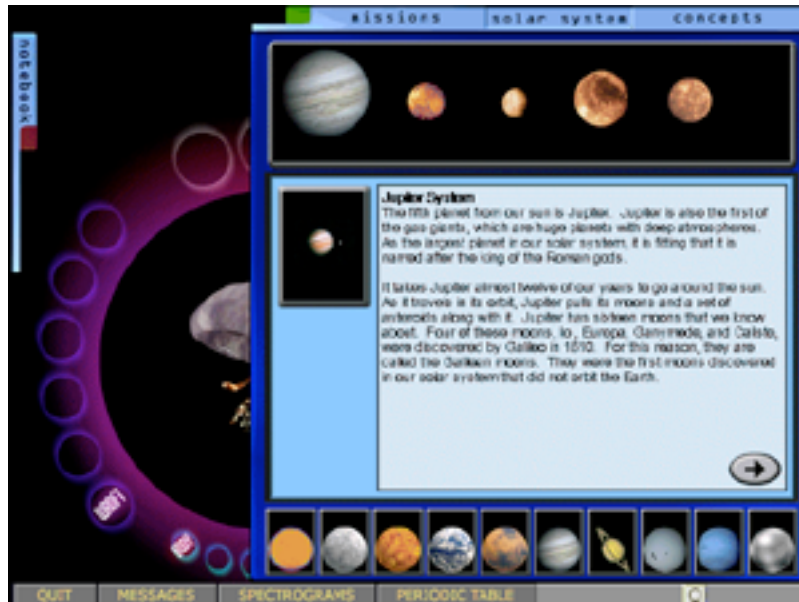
notebook

missions | solar system | concepts

Jupiter System
The fifth planet from our sun is Jupiter. Jupiter is also the first of the gas giants, which are huge planets with deep atmospheres. As the largest planet in our solar system, it is fitting that it is named after the king of the Roman gods.

It takes Jupiter almost twelve of our years to go around the sun. As it travels in its orbit, Jupiter pulls its moons and a set of asteroids along with it. Jupiter has sixteen moons that we know about. Four of these moons, Io, Europa, Ganymede, and Callisto, were discovered by Galileo in 1610. For this reason, they are called the Galilean moons. They were the first moons discovered in our solar system that did not orbit the Earth.

QUIT | MESSAGES | SPECTROGRAMS | PERIODIC TABLE